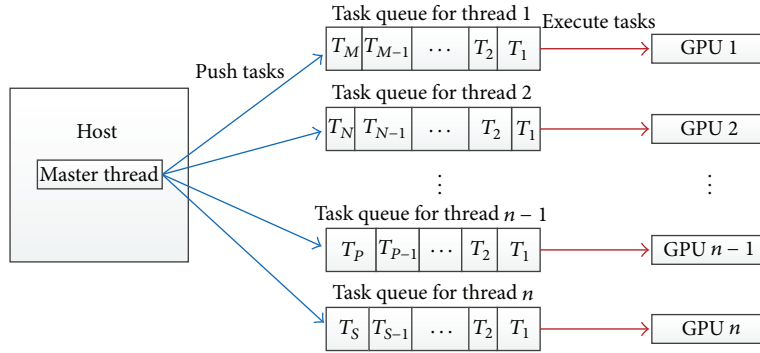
Task queue for thread 1
Execute tasks
Push tasks
$T_M$ | $T_{M-1}$ | $\cdots$ | $T_2$ | $T_1$
GPU 1
Task queue for thread 2
Host
$T_N$ | $T_{N-1}$ | $\cdots$ | $T_2$ | $T_1$
GPU 2
Master thread
$\vdots$
$\vdots$
Task queue for thread $n-1$
$T_P$ | $T_{P-1}$ | $\cdots$ | $T_2$ | $T_1$
GPU $n-1$
Task queue for thread $n$
$T_S$ | $T_{S-1}$ | $\cdots$ | $T_2$ | $T_1$
GPU $n$